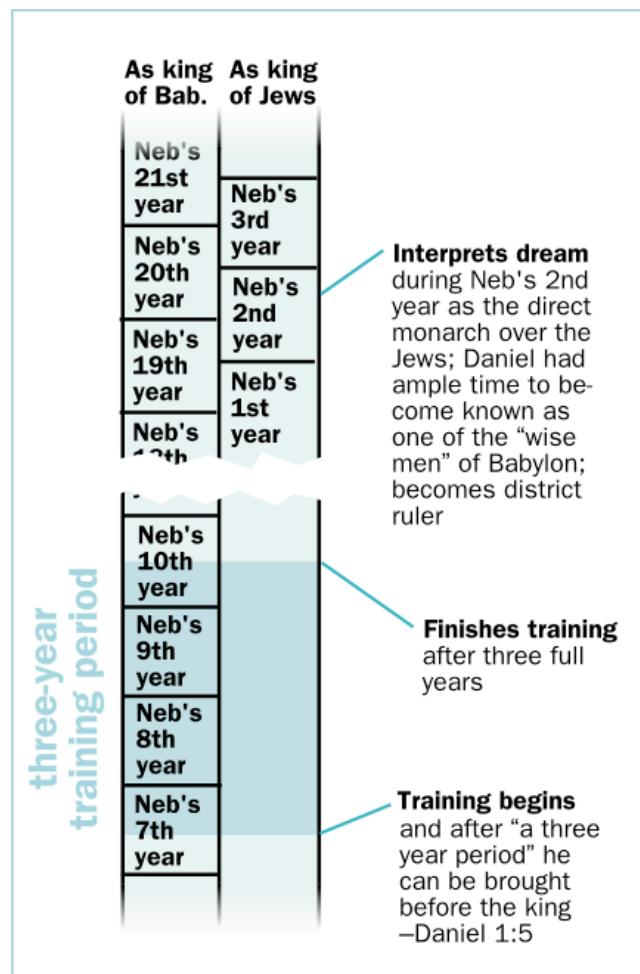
As king of Bab.

As king of Jews

Neb's 21st year

Neb's 20th year

Neb's 19th year

Neb's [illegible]

Neb's 10th year

Neb's 9th year

Neb's 8th year

Neb's 7th year

Neb's 3rd year

Neb's 2nd year

Neb's 1st year

three-year training period

**Interprets dream** during Neb's 2nd year as the direct monarch over the Jews; Daniel had ample time to become known as one of the "wise men" of Babylon; becomes district ruler

**Finishes training** after three full years

**Training begins** and after "a three year period" he can be brought before the king –Daniel 1:5